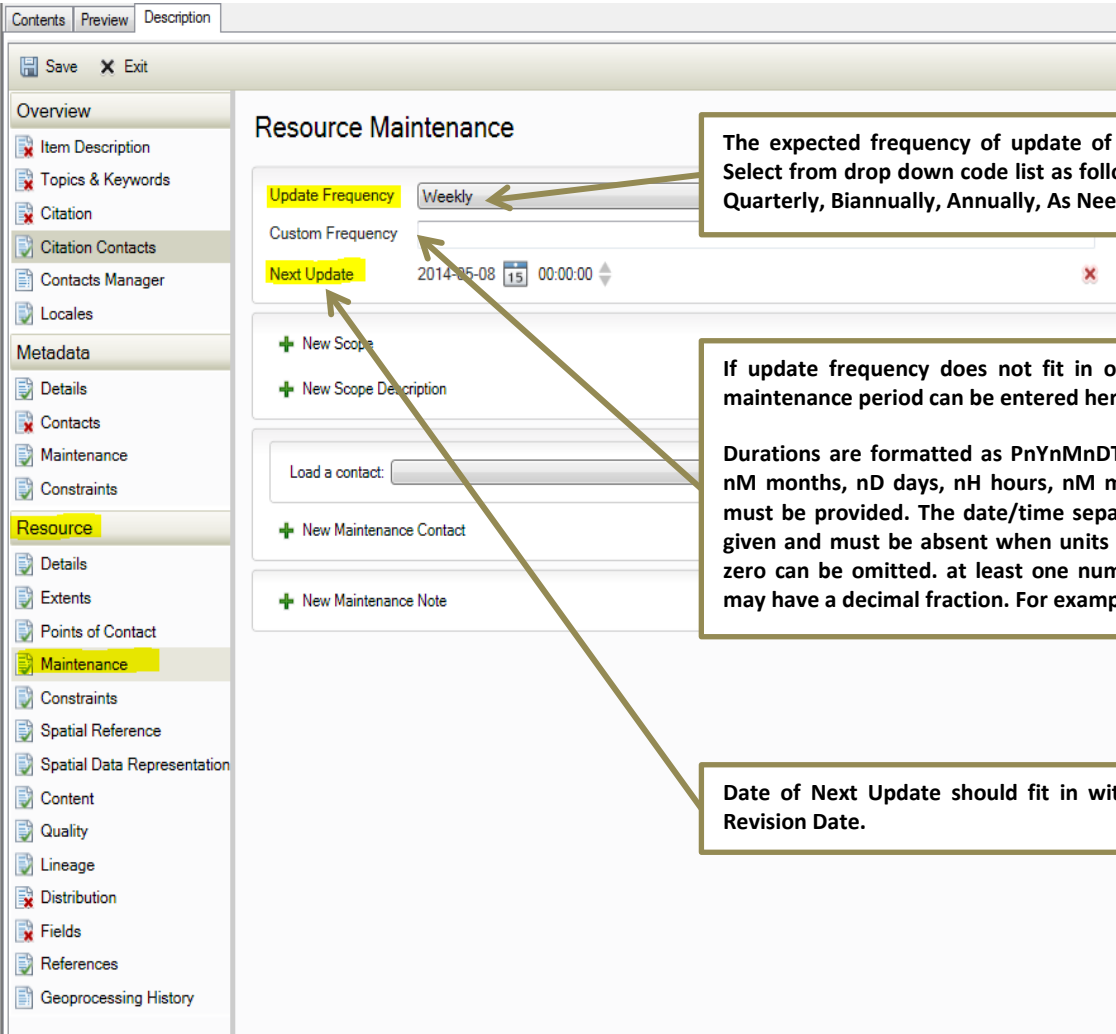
Contents Preview Description

Save Exit

Overview
Item Description
Topics & Keywords
Citation
Citation Contacts
Contacts Manager
Locales
Metadata
Details
Contacts
Maintenance
Constraints
Resource
Details
Extents
Points of Contact
Maintenance
Constraints
Spatial Reference
Spatial Data Representation
Content
Quality
Lineage
Distribution
Fields
References
Geoprocessing History

Resource Maintenance

Update Frequency Weekly
Custom Frequency
Next Update 2014-05-08 00:00:00

New Scope
New Scope Description

Load a contact:

New Maintenance Contact

New Maintenance Note

The expected frequency of update of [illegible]
Select from drop down code list as follo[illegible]
Quarterly, Biannually, Annually, As Nee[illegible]

If update frequency does not fit in o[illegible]
maintenance period can be entered her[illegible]

Durations are formatted as PnYnMnD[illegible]
nM months, nD days, nH hours, nM m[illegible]
must be provided. The date/time sepa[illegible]
given and must be absent when units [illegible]
zero can be omitted. at least one num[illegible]
may have a decimal fraction. For examp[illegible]

Date of Next Update should fit in wit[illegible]
Revision Date.